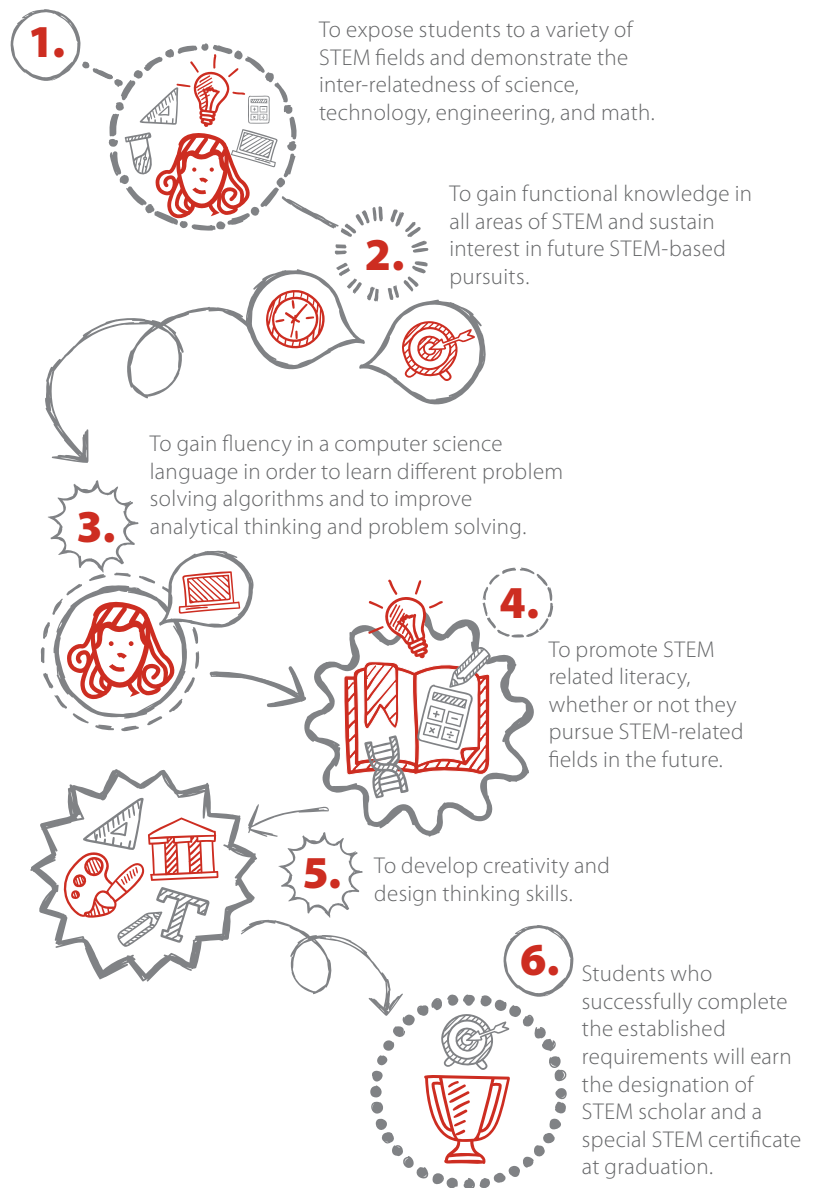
1.

To expose students to a variety of STEM fields and demonstrate the inter-relatedness of science, technology, engineering, and math.

2.

To gain functional knowledge in all areas of STEM and sustain interest in future STEM-based pursuits.

To gain fluency in a computer science language in order to learn different problem solving algorithms and to improve analytical thinking and problem solving.

3.

4.

To promote STEM related literacy, whether or not they pursue STEM-related fields in the future.

5.

To develop creativity and design thinking skills.

6.

Students who successfully complete the established requirements will earn the designation of STEM scholar and a special STEM certificate at graduation.